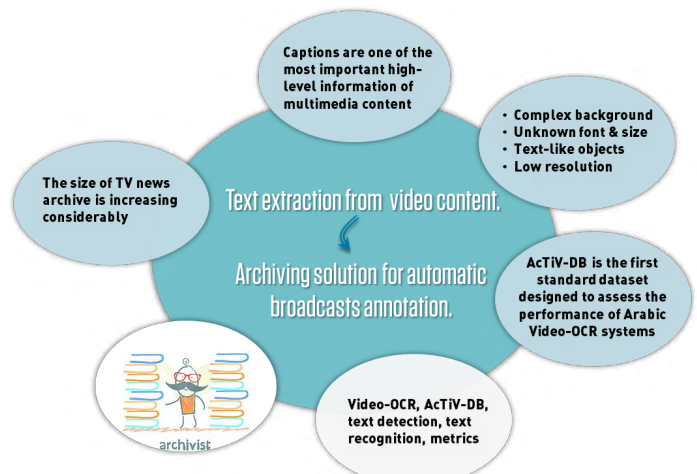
Captions are one of the most important high-level information of multimedia content

• Complex background
• Unknown font & size
• Text-like objects
• Low resolution

The size of TV news archive is increasing considerably

Text extraction from video content.

Archiving solution for automatic broadcasts annotation.

AcTiV-DB is the first standard dataset designed to assess the performance of Arabic Video-OCR systems

archivist

Video-OCR, AcTiV-DB, text detection, text recognition, metrics